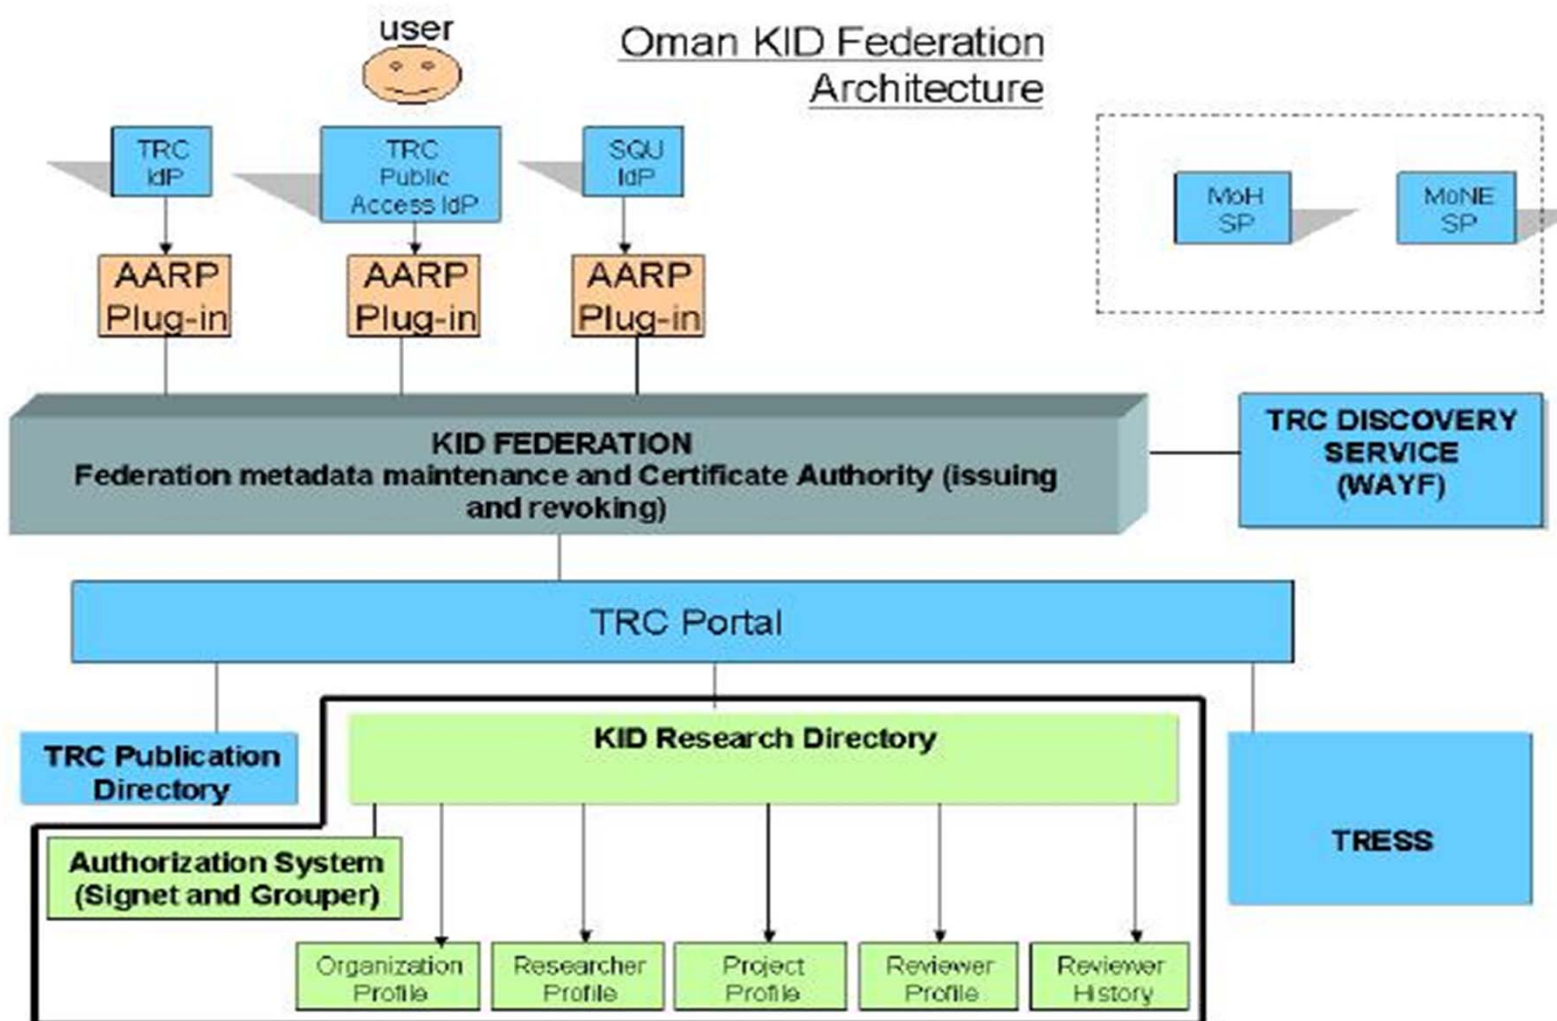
user

Oman KID Federation Architecture

TRC IdP

TRC Public Access IdP

SQU IdP

MoH SP

MoNE SP

AARP Plug-in

AARP Plug-in

AARP Plug-in

KID FEDERATION
Federation metadata maintenance and Certificate Authority (issuing and revoking)

TRC DISCOVERY SERVICE (WAYF)

TRC Portal

TRC Publication Directory

KID Research Directory

TRESS

Authorization System (Signet and Grouper)

Organization Profile

Researcher Profile

Project Profile

Reviewer Profile

Reviewer History